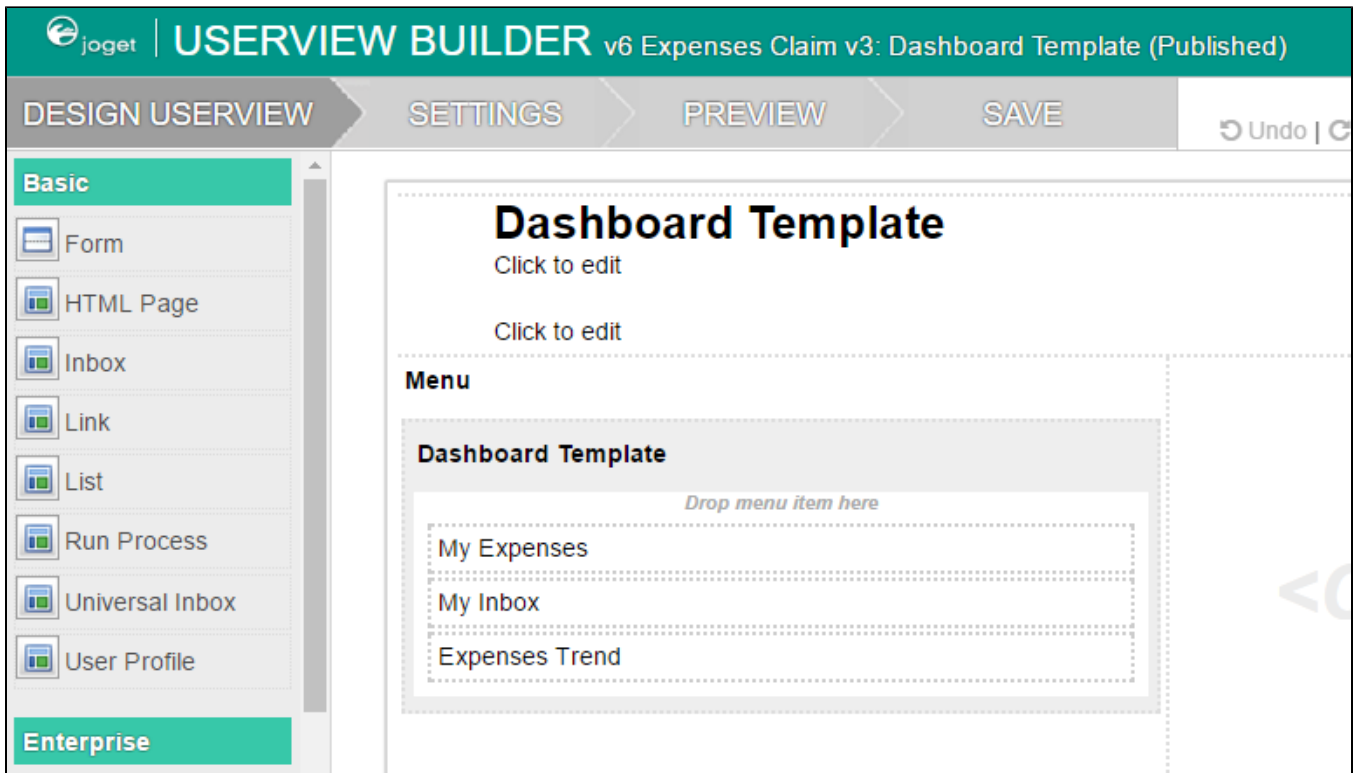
joget | USERVIEW BUILDER v6 Expenses Claim v3: Dashboard Template (Published)

DESIGN USERVIEW SETTINGS PREVIEW SAVE

Undo | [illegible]

Basic

Form

HTML Page

Inbox

Link

List

Run Process

Universal Inbox

User Profile

Enterprise

Dashboard Template

Click to edit

Click to edit

Menu

Dashboard Template

Drop menu item here

My Expenses

My Inbox

Expenses Trend

<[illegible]